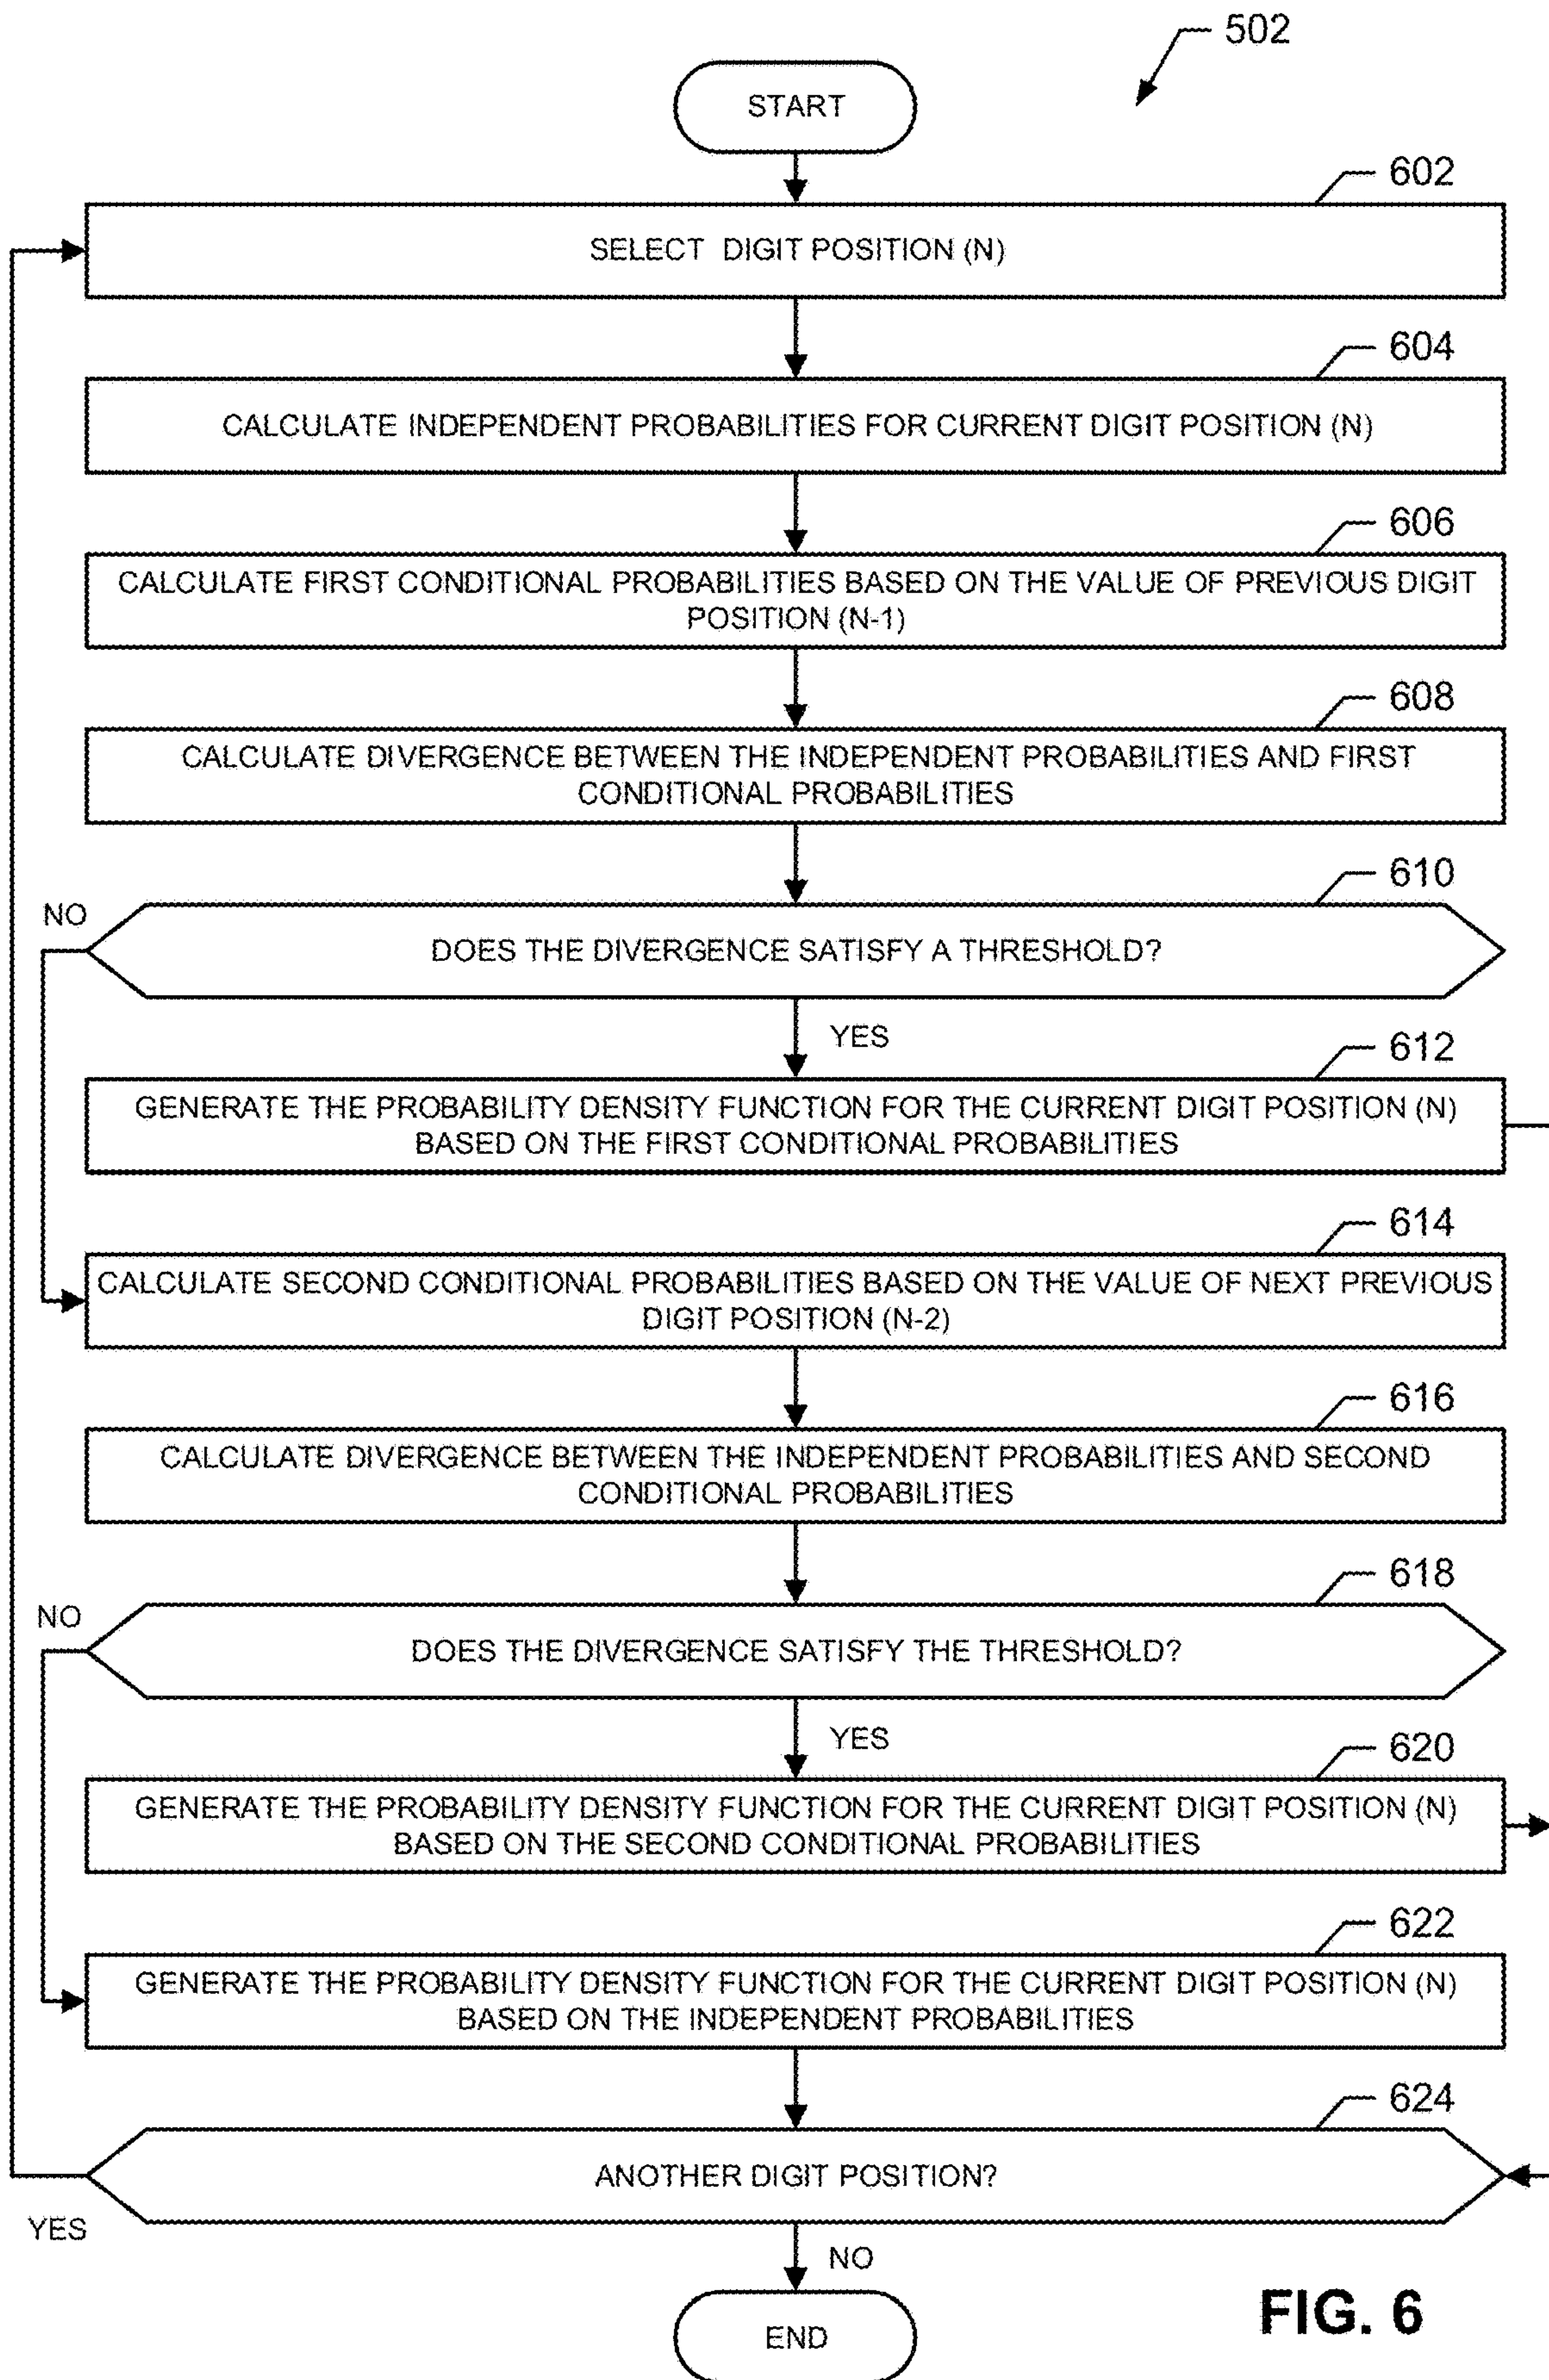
502

START

602

SELECT DIGIT POSITION (N)

604

CALCULATE INDEPENDENT PROBABILITIES FOR CURRENT DIGIT POSITION (N)

606

CALCULATE FIRST CONDITIONAL PROBABILITIES BASED ON THE VALUE OF PREVIOUS DIGIT POSITION (N-1)

608

CALCULATE DIVERGENCE BETWEEN THE INDEPENDENT PROBABILITIES AND FIRST CONDITIONAL PROBABILITIES

610

NO

DOES THE DIVERGENCE SATISFY A THRESHOLD?

YES

612

GENERATE THE PROBABILITY DENSITY FUNCTION FOR THE CURRENT DIGIT POSITION (N) BASED ON THE FIRST CONDITIONAL PROBABILITIES

614

CALCULATE SECOND CONDITIONAL PROBABILITIES BASED ON THE VALUE OF NEXT PREVIOUS DIGIT POSITION (N-2)

616

CALCULATE DIVERGENCE BETWEEN THE INDEPENDENT PROBABILITIES AND SECOND CONDITIONAL PROBABILITIES

618

NO

DOES THE DIVERGENCE SATISFY THE THRESHOLD?

YES

620

GENERATE THE PROBABILITY DENSITY FUNCTION FOR THE CURRENT DIGIT POSITION (N) BASED ON THE SECOND CONDITIONAL PROBABILITIES

622

GENERATE THE PROBABILITY DENSITY FUNCTION FOR THE CURRENT DIGIT POSITION (N) BASED ON THE INDEPENDENT PROBABILITIES

624

ANOTHER DIGIT POSITION?

YES

NO

END

FIG. 6